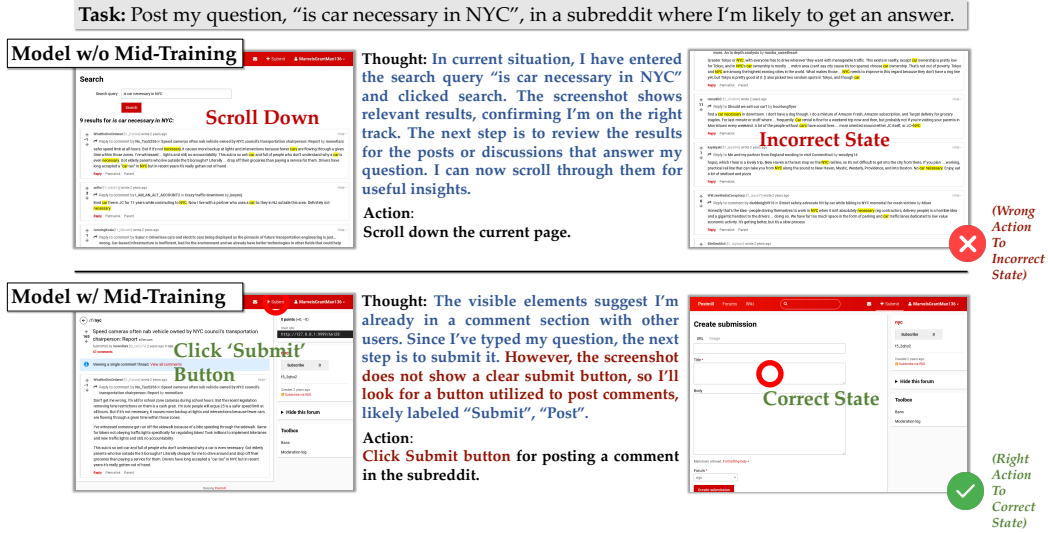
**Task:** Post my question, "is car necessary in NYC", in a subreddit where I'm likely to get an answer.

**Model w/o Mid-Training**

Search

Search query: is car necessary in NYC

Search

9 results for is car necessary in NYC:

Scroll Down

**Thought:** In current situation, I have entered the search query "is car necessary in NYC" and clicked search. The screenshot shows relevant results, confirming I'm on the right track. The next step is to review the results for the posts or discussions that answer my question. I can now scroll through them for useful insights.

**Action**:
Scroll down the current page.

Incorrect State

(Wrong Action To Incorrect State)

**Model w/ Mid-Training**

Speed cameras often nab vehicle owned by NYC council's transportation chairperson: Report

Click 'Submit' Button

Subscribe

Hide this forum

Toolbox

Bans

Moderation log

**Thought:** The visible elements suggest I'm already in a comment section with other users. Since I've typed my question, the next step is to submit it. However, the screenshot does not show a clear submit button, so I'll look for a button utilized to post comments, likely labeled "Submit", "Post".

**Action**:
Click Submit button for posting a comment in the subreddit.

Postmill Forums Wiki

Submit

MarvelsGrantMan136

Create submission

URL Image

Title *

Body

Correct State

Forum *

nyc

Create submission

Subscribe

Hide this forum

Toolbox

Bans

Moderation log

(Right Action To Correct State)